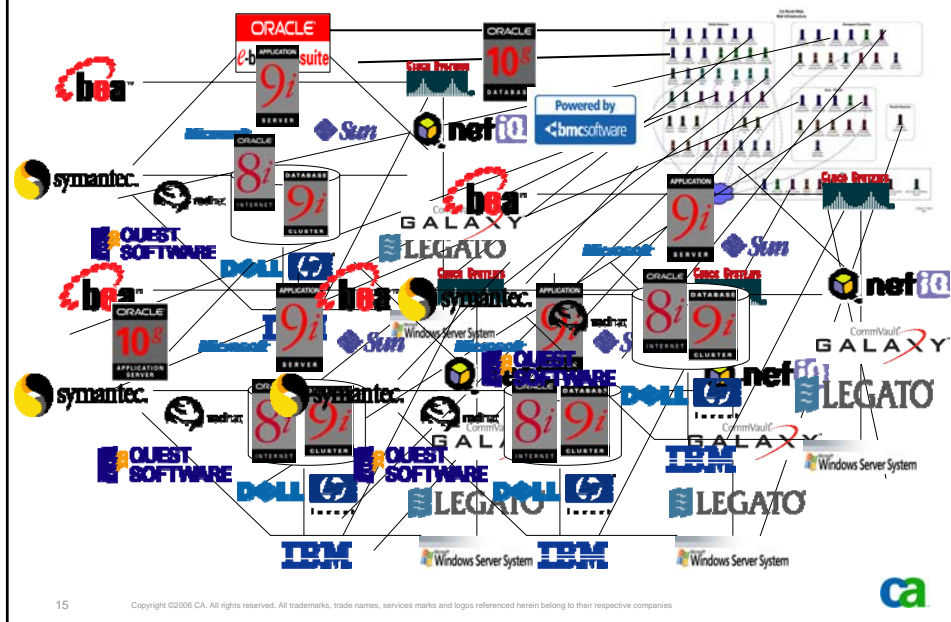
ORACLE
e-business suite

APPLICATION
9i
SERVER

ORACLE
10g
DATABASE

bea

Cisco Systems

Powered by
bmcsoftware

Microsoft

Sun

netIQ

symantec.

8i
INTERNET

DATABASE
9i
CLUSTER

redhat

bea

GALAXY

APPLICATION
9i
SERVER

Cisco Systems

QUEST SOFTWARE

LEGATO

Microsoft

Sun

DELL

hp

bea

ORACLE
10g
APPLICATION SERVER

APPLICATION
9i
SERVER

bea

Cisco Systems

symantec.

APPLICATION
9i

ORACLE
8i
INTERNET

Cisco Systems
DATABASE
9i
CLUSTER

netIQ

Microsoft

Sun

Windows Server System

redhat

Microsoft

QUEST SOFTWARE

CommVault
GALAXY

symantec.

ORACLE
8i
INTERNET

9i
CLUSTER

symantec.

redhat

netIQ

LEGATO

redhat

8i
INTERNET

DATABASE
9i
CLUSTER

DELL

hp

CommVault
GALAXY

QUEST SOFTWARE

QUEST SOFTWARE

IBM

Windows Server System

DELL

hp

LEGATO

DELL

hp

LEGATO

IBM

Windows Server System

IBM

Windows Server System

15

Copyright ©2006 CA. All rights reserved. All trademarks, trade names, services marks and logos referenced herein belong to their respective companies

ca